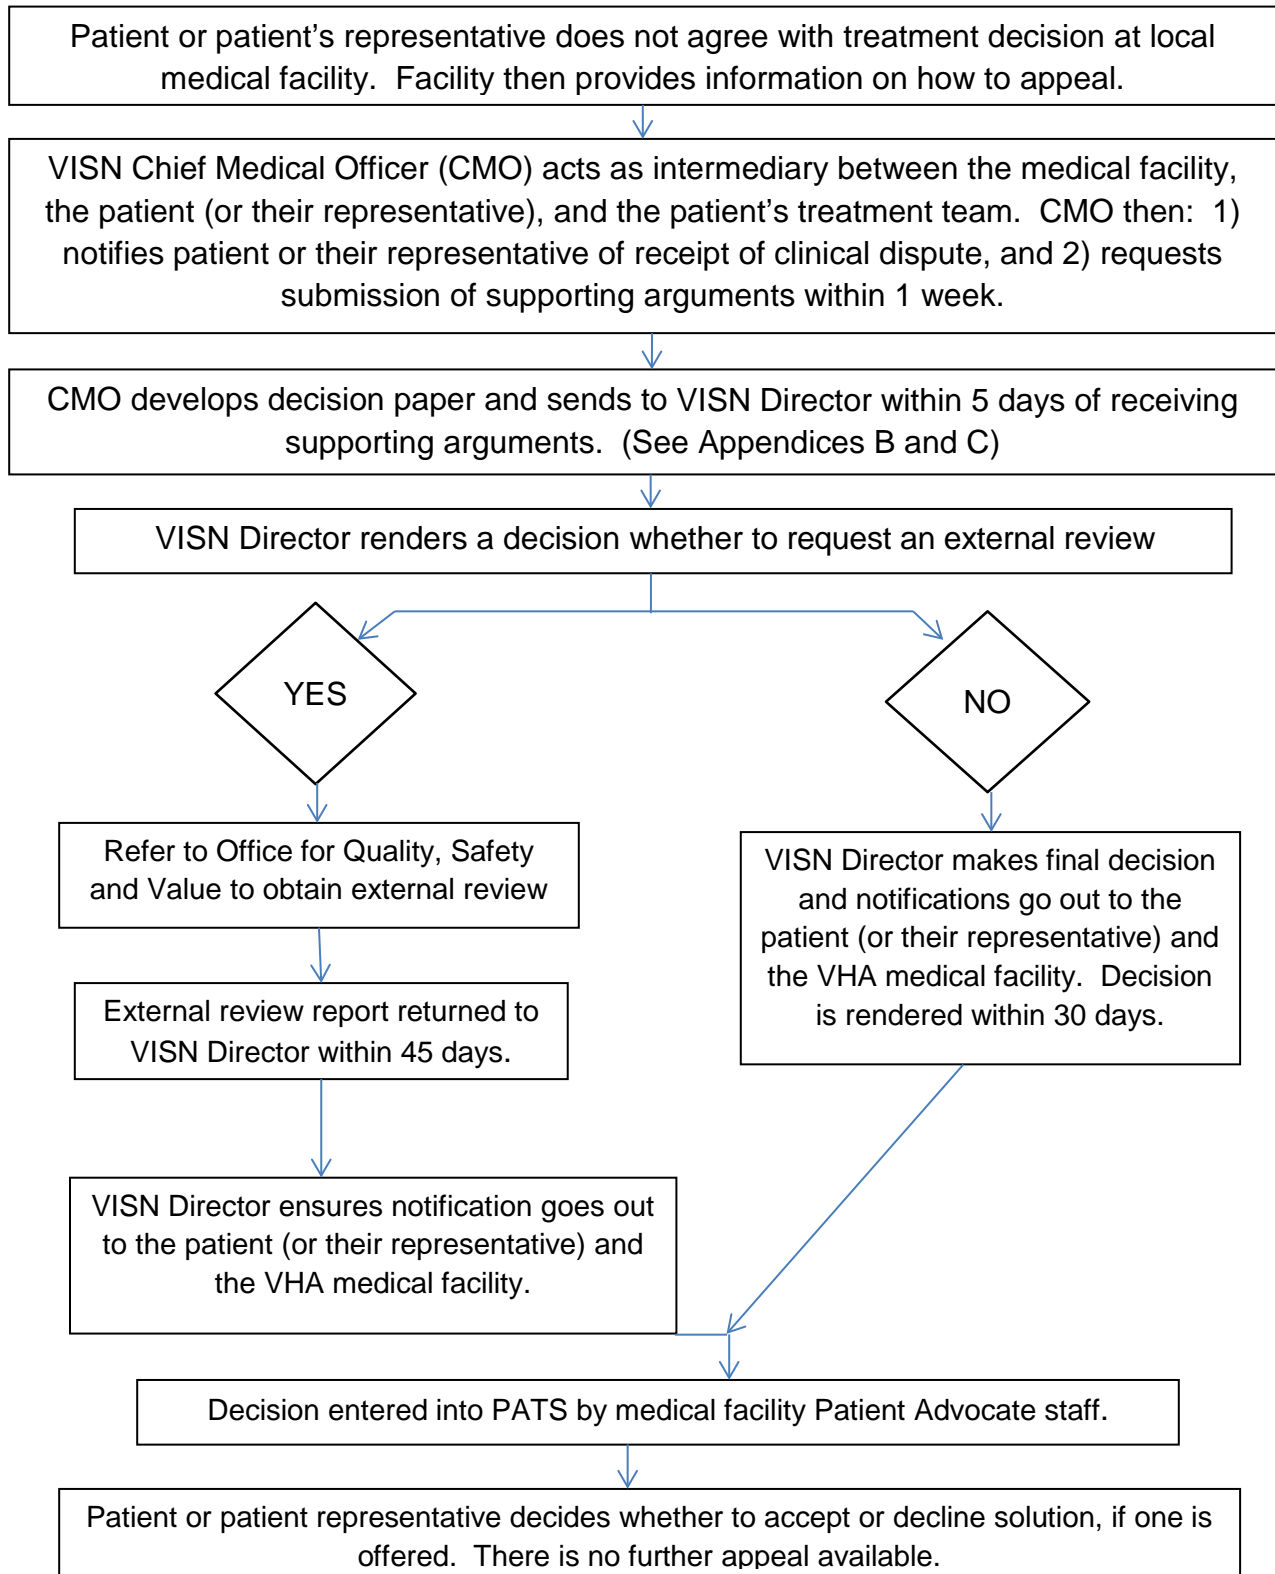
Patient or patient’s representative does not agree with treatment decision at local medical facility. Facility then provides information on how to appeal.

VISN Chief Medical Officer (CMO) acts as intermediary between the medical facility, the patient (or their representative), and the patient’s treatment team. CMO then: 1) notifies patient or their representative of receipt of clinical dispute, and 2) requests submission of supporting arguments within 1 week.

CMO develops decision paper and sends to VISN Director within 5 days of receiving supporting arguments. (See Appendices B and C)

VISN Director renders a decision whether to request an external review

YES

NO

Refer to Office for Quality, Safety and Value to obtain external review

External review report returned to VISN Director within 45 days.

VISN Director ensures notification goes out to the patient (or their representative) and the VHA medical facility.

VISN Director makes final decision and notifications go out to the patient (or their representative) and the VHA medical facility. Decision is rendered within 30 days.

Decision entered into PATS by medical facility Patient Advocate staff.

Patient or patient representative decides whether to accept or decline solution, if one is offered. There is no further appeal available.